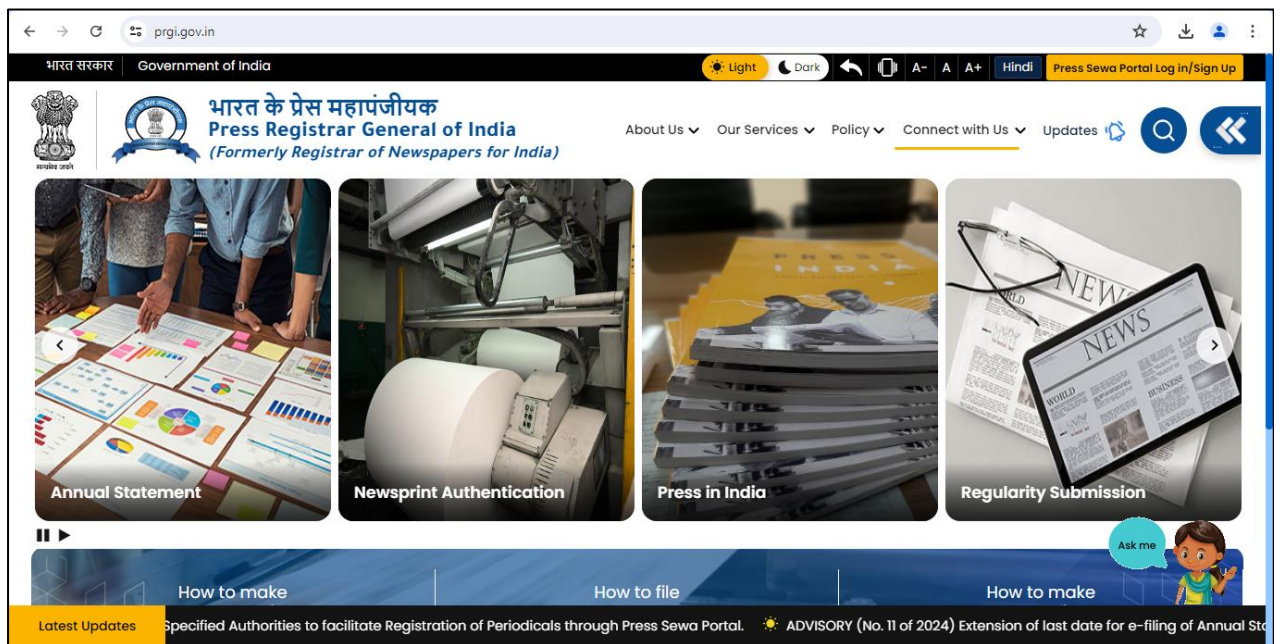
prgi.gov.in

भारत सरकार Government of India

Light Dark A- A A+ Hindi Press Sewa Portal Log in/Sign Up

सत्यमेव जयते

भारत के प्रेस महापंजीयक
Press Registrar General of India
(Formerly Registrar of Newspapers for India)

About Us Our Services Policy Connect with Us Updates

Annual Statement

Newsprint Authentication

PRESS INDIA

Press in India

NEWS

NEWS

WORLD

BUSINESS

Regularity Submission

Ask me

How to make

How to file

How to make

Latest Updates

Specified Authorities to facilitate Registration of Periodicals through Press Sewa Portal. ADVISORY (No. 11 of 2024) Extension of last date for e-filing of Annual St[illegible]